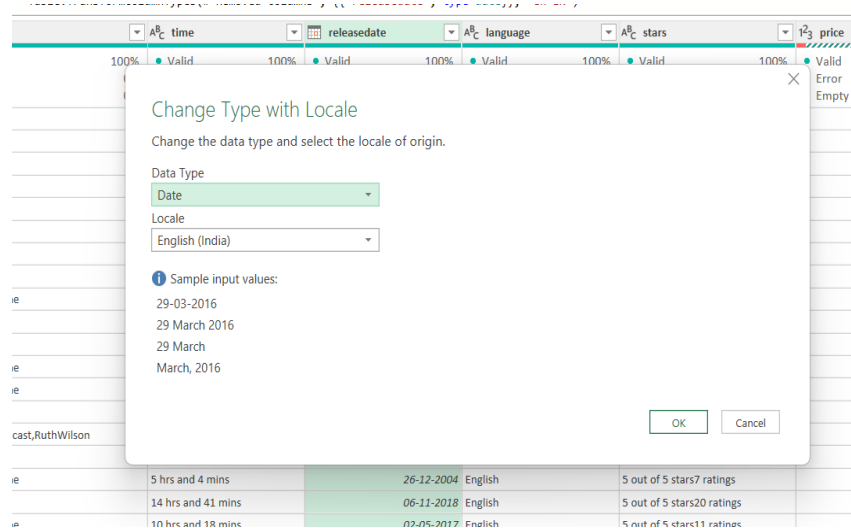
time | releasedate | language | stars | price

100% • Valid 100% • Valid 100% • Valid 100% • Valid 100% • Valid
Error
Empty

Change Type with Locale

Change the data type and select the locale of origin.

Data Type
Date

Locale
English (India)

Sample input values:
29-03-2016
29 March 2016
29 March
March, 2016

OK Cancel

ie
ie
ie
cast,RuthWilson
ie

| 5 hrs and 4 mins | 26-12-2004 | English | 5 out of 5 stars7 ratings |
|---|---|---|---|
| 14 hrs and 41 mins | 06-11-2018 | English | 5 out of 5 stars20 ratings |
| 10 hrs and 18 mins | 02-05-2017 | English | 5 out of 5 stars11 ratings |